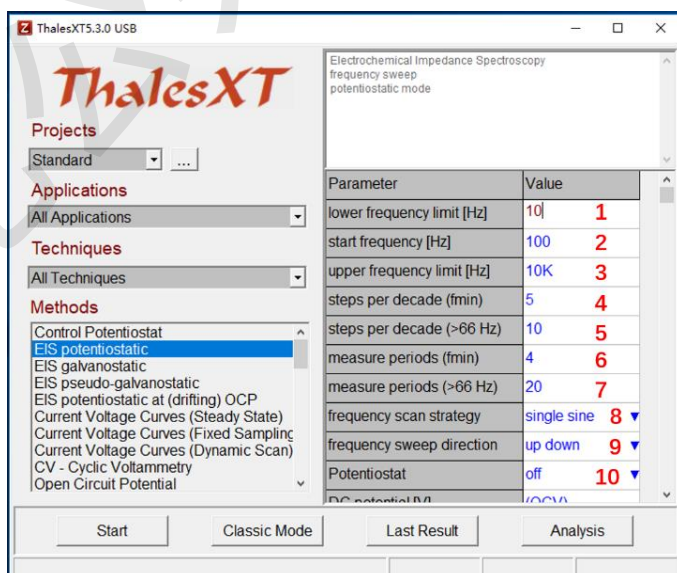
ThalesXT5.3.0 USB

ThalesXT

Projects

Standard

...

Applications

All Applications

Techniques

All Techniques

Methods

Control Potentiostat
EIS potentiostatic
EIS galvanostatic
EIS pseudo-galvanostatic
EIS potentiostatic at (drifting) OCP
Current Voltage Curves (Steady State)
Current Voltage Curves (Fixed Samplinc
Current Voltage Curves (Dynamic Scan)
CV - Cyclic Voltammetry
Open Circuit Potential

Electrochemical Impedance Spectroscopy
frequency sweep
potentiostatic mode

| Parameter | Value |
|---|---|
| lower frequency limit [Hz] | 10 1 |
| start frequency [Hz] | 100 2 |
| upper frequency limit [Hz] | 10K 3 |
| steps per decade (fmin) | 5 4 |
| steps per decade (>66 Hz) | 10 5 |
| measure periods (fmin) | 4 6 |
| measure periods (>66 Hz) | 20 7 |
| frequency scan strategy | single sine 8 |
| frequency sweep direction | up down 9 |
| Potentiostat | off 10 |
| DC potential [V] | (OCV) |

Start

Classic Mode

Last Result

Analysis